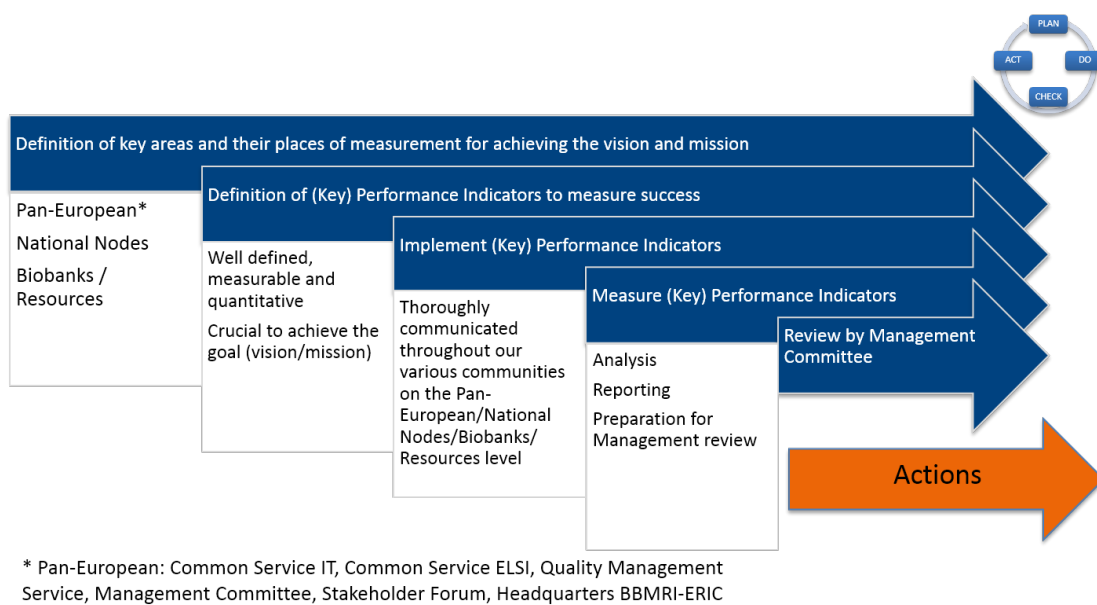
PLAN
ACT
DO
CHECK

Definition of key areas and their places of measurement for achieving the vision and mission

Pan-European*
National Nodes
Biobanks / Resources

Definition of (Key) Performance Indicators to measure success

Well defined, measurable and quantitative
Crucial to achieve the goal (vision/mission)

Implement (Key) Performance Indicators

Thoroughly communicated throughout our various communities on the Pan-European/National Nodes/Biobanks/ Resources level

Measure (Key) Performance Indicators

Analysis
Reporting
Preparation for Management review

Review by Management Committee

Actions

* Pan-European: Common Service IT, Common Service ELSI, Quality Management Service, Management Committee, Stakeholder Forum, Headquarters BBMRI-ERIC